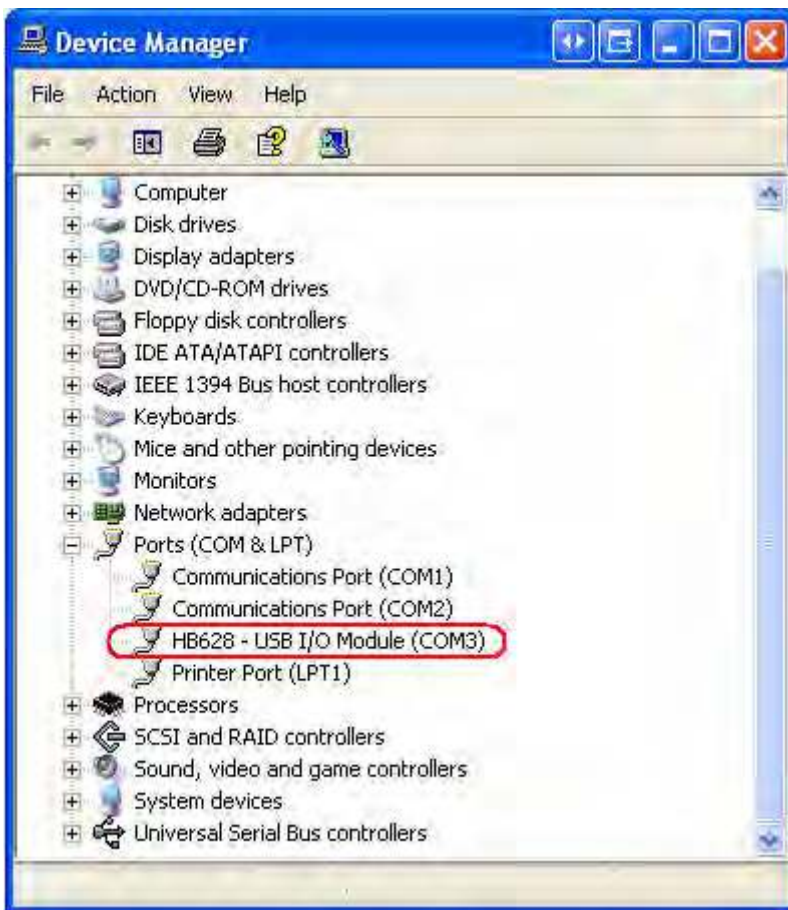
Device Manager

File Action View Help

Computer
Disk drives
Display adapters
DVD/CD-ROM drives
Floppy disk controllers
IDE ATA/ATAPI controllers
IEEE 1394 Bus host controllers
Keyboards
Mice and other pointing devices
Monitors
Network adapters
Ports (COM & LPT)
Communications Port (COM1)
Communications Port (COM2)
HB628 - USB I/O Module (COM3)
Printer Port (LPT1)
Processors
SCSI and RAID controllers
Sound, video and game controllers
System devices
Universal Serial Bus controllers